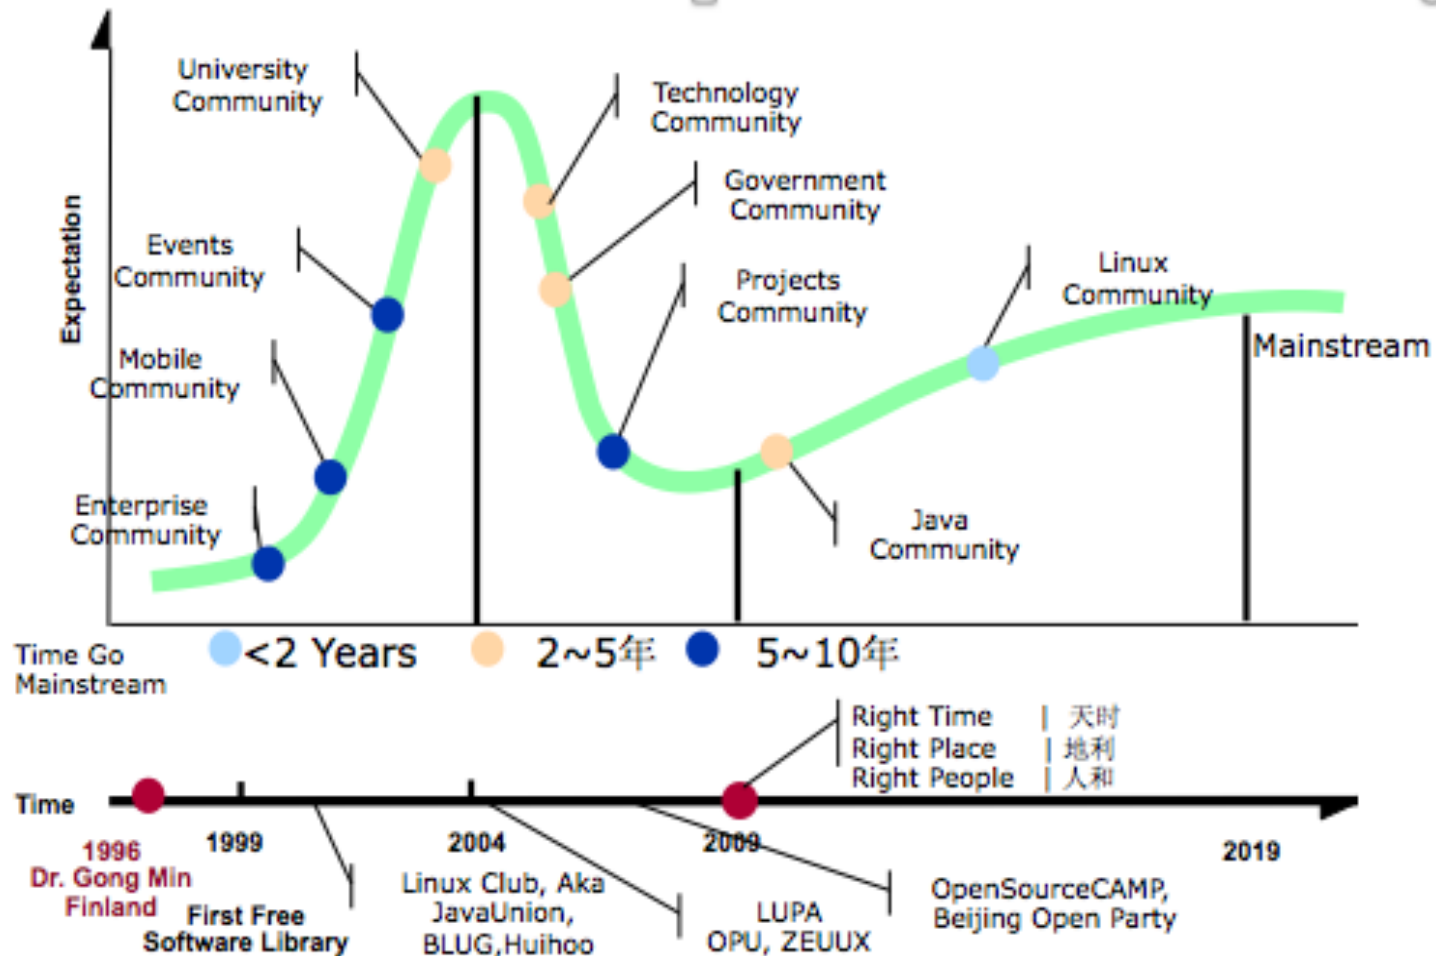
Expectation

University Community

Technology Community

Government Community

Events Community

Projects Community

Linux Community

Mobile Community

Mainstream

Enterprise Community

Java Community

Time Go Mainstream

<2 Years

2~5年

5~10年

Right Time | 天时
Right Place | 地利
Right People | 人和

Time

1996
Dr. Gong Min
Finland

1999

First Free Software Library

2004

Linux Club, Aka JavaUnion, BLUG,Huihoo

2009

LUPA
OPU, ZEUUX

OpenSourceCAMP, Beijing Open Party

2019